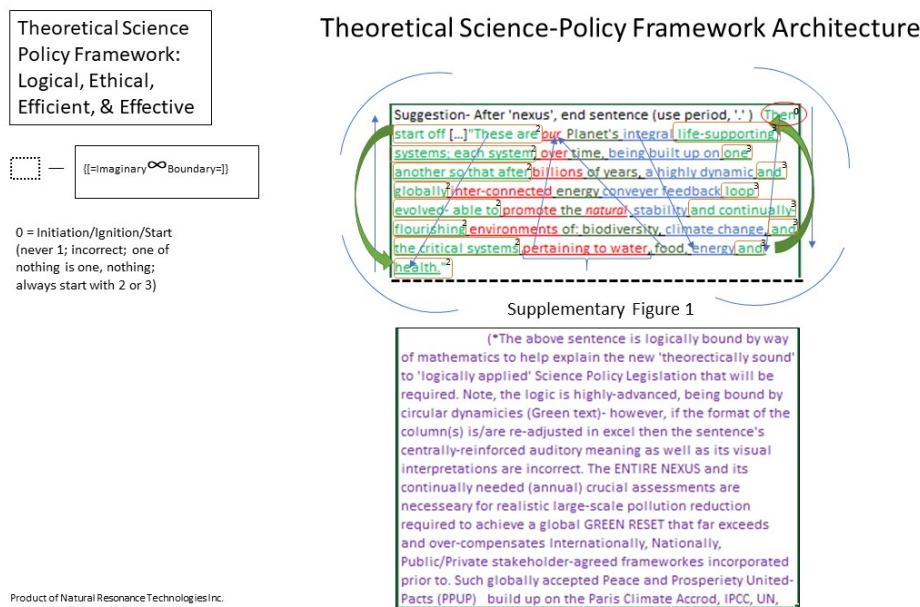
Theoretical Science Policy Framework: Logical, Ethical, Efficient, & Effective

— {[=Imaginary ∞ Boundary=]}

0 = Initiation/Ignition/Start (never 1; incorrect; one of nothing is one, nothing; always start with 2 or 3)

Theoretical Science-Policy Framework Architecture

Suggestion- After 'nexus', end sentence (use period, '.') $^0$ Then start off [...] "These are$^2$ our Planet's integral life-supporting$^3$ systems; each system$^2$ over time, being built up on one$^3$ another so that after$^2$ billions of years, a highly dynamic and$^3$ globally$^2$ inter-connected energy conveyer feedback loop$^3$ evolved- able to$^2$ promote the natural stability and continually$^3$ flourishing$^2$ environments of: biodiversity, climate change, and the critical systems$^2$ pertaining to water, food, energy and$^3$ health."$^2$

Supplementary Figure 1

(*The above sentence is logically bound by way of mathematics to help explain the new 'theorectically sound' to 'logically applied' Science Policy Legislation that will be required. Note, the logic is highly-advanced, being bound by circular dynamicies (Green text)- however, if the format of the column(s) is/are re-adjusted in excel then the sentence's centrally-reinforced auditory meaning as well as its visual interpretations are incorrect. The ENTIRE NEXUS and its continually needed (annual) crucial assessments are necesseary for realistic large-scale pollution reduction required to achieve a global GREEN RESET that far exceeds and over-compensates Internationally, Nationally, Public/Private stakeholder-agreed frameworkes incorporated prior to. Such globally accepted Peace and Prosperiety United-Pacts (PPUP) build up on the Paris Climate Accrod, IPCC, UN,

Product of Natural Resonance Technologies Inc.